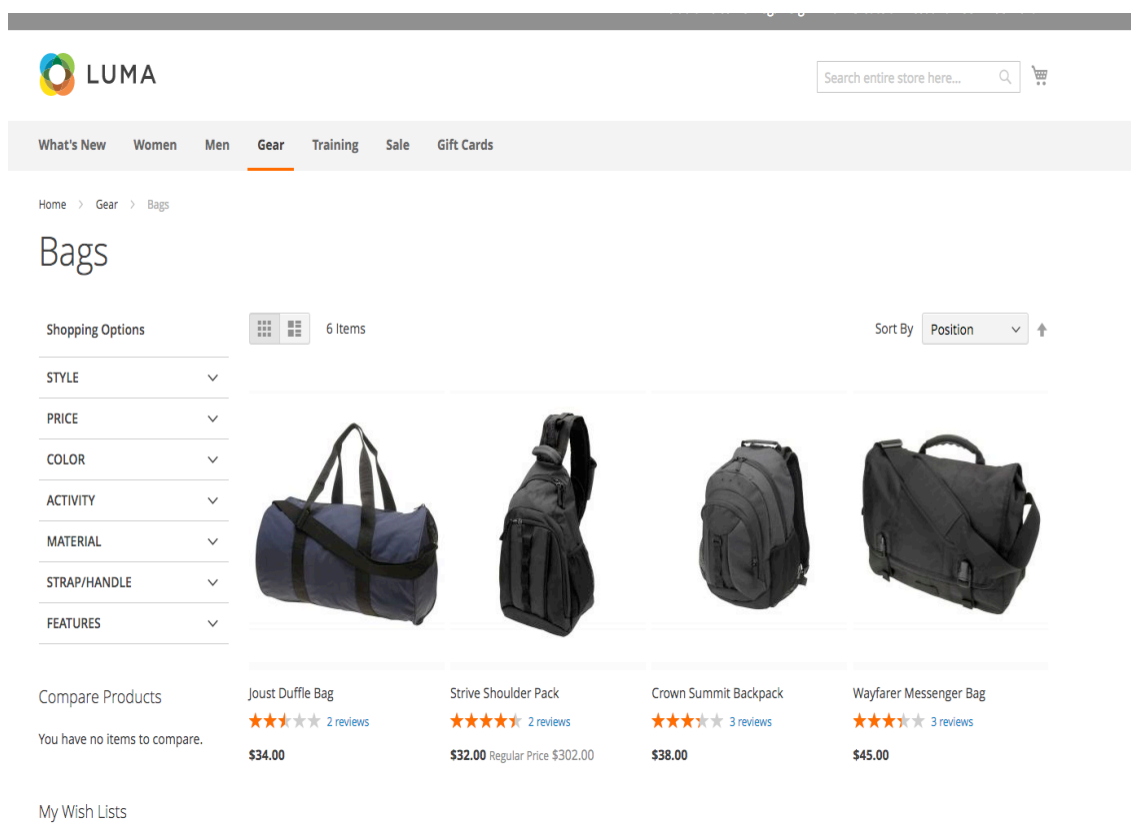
LUMA

Search entire store here...

What's New Women Men Gear Training Sale Gift Cards

Home > Gear > Bags

Bags

Shopping Options

STYLE

PRICE

COLOR

ACTIVITY

MATERIAL

STRAP/HANDLE

FEATURES

6 Items

Sort By Position

Joust Duffle Bag
2 reviews
$34.00

Strive Shoulder Pack
2 reviews
$32.00 Regular Price $302.00

Crown Summit Backpack
3 reviews
$38.00

Wayfarer Messenger Bag
3 reviews
$45.00

Compare Products

You have no items to compare.

My Wish Lists